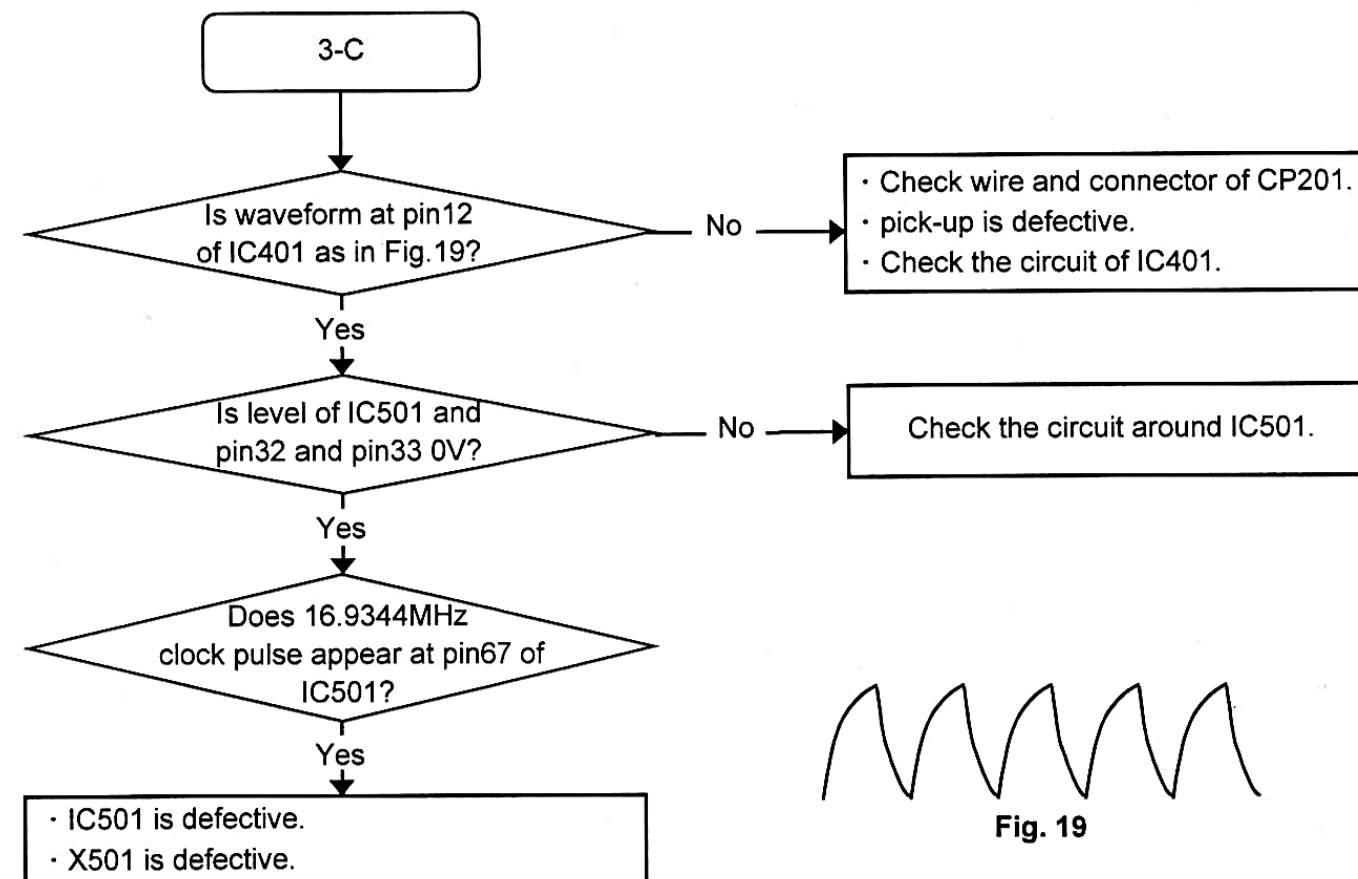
3-C

Is waveform at pin12 of IC401 as in Fig.19?

No

· Check wire and connector of CP201.
· pick-up is defective.
· Check the circuit of IC401.

Yes

Is level of IC501 and pin32 and pin33 0V?

No

Check the circuit around IC501.

Yes

Does 16.9344MHz clock pulse appear at pin67 of IC501?

Yes

· IC501 is defective.
· X501 is defective.

Fig. 19